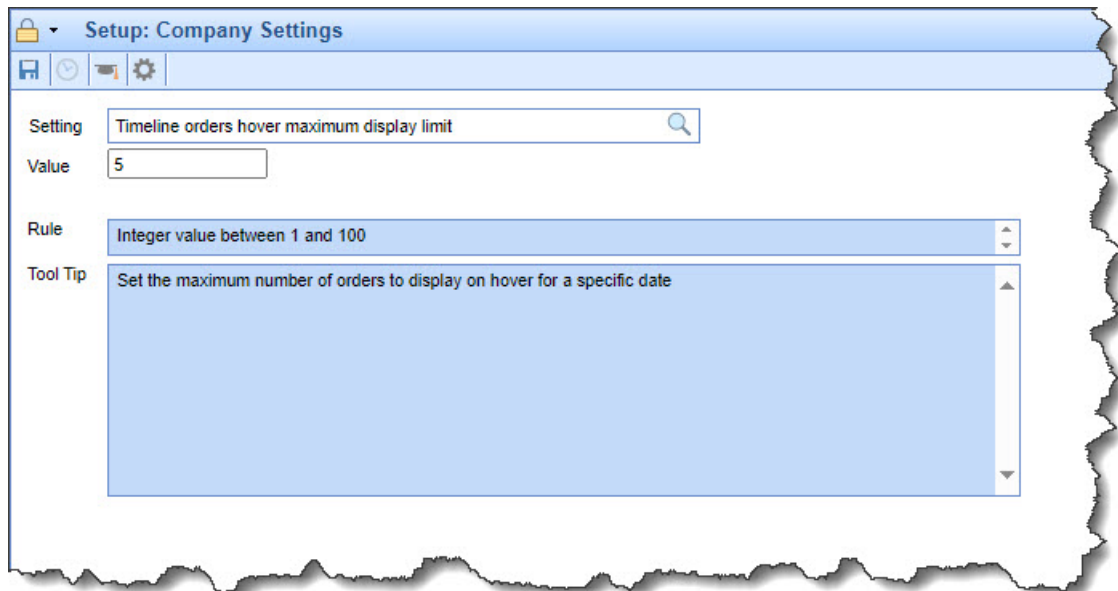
Setup: Company Settings

Setting Timeline orders hover maximum display limit

Value 5

Rule Integer value between 1 and 100

Tool Tip Set the maximum number of orders to display on hover for a specific date